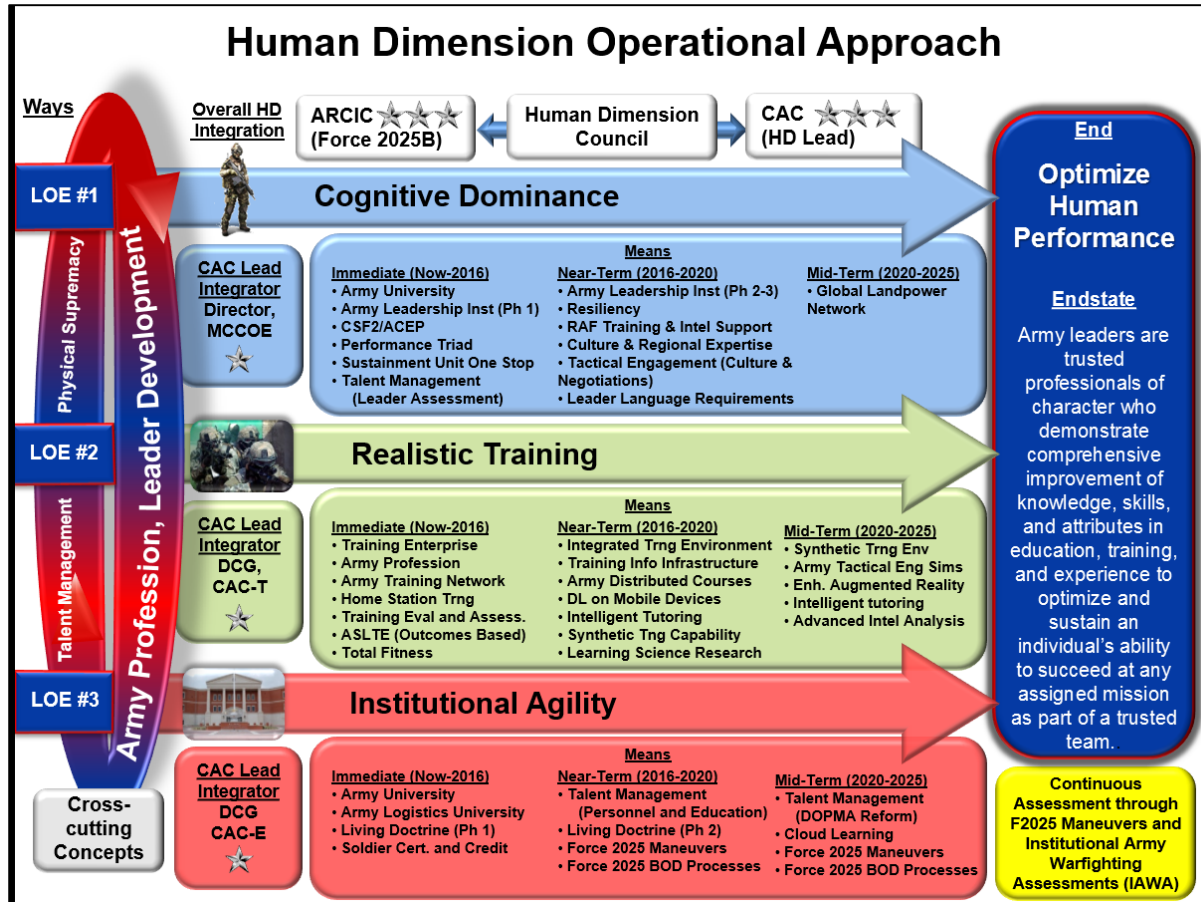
Human Dimension Operational Approach

Ways

Overall HD Integration

ARCIC (Force 2025B)

Human Dimension Council

CAC (HD Lead)

End

Optimize Human Performance

LOE #1

Cognitive Dominance

Physical Supremacy

Army Profession, Leader Development

CAC Lead Integrator Director, MCCOE

Means

Immediate (Now-2016)
• Army University
• Army Leadership Inst (Ph 1)
• CSF2/ACEP
• Performance Triad
• Sustainment Unit One Stop
• Talent Management (Leader Assessment)

Near-Term (2016-2020)
• Army Leadership Inst (Ph 2-3)
• Resiliency
• RAF Training & Intel Support
• Culture & Regional Expertise
• Tactical Engagement (Culture & Negotiations)
• Leader Language Requirements

Mid-Term (2020-2025)
• Global Landpower Network

Endstate

Army leaders are trusted professionals of character who demonstrate comprehensive improvement of knowledge, skills, and attributes in education, training, and experience to optimize and sustain an individual's ability to succeed at any assigned mission as part of a trusted team.

LOE #2

Realistic Training

Talent Management

CAC Lead Integrator DCG, CAC-T

Means

Immediate (Now-2016)
• Training Enterprise
• Army Profession
• Army Training Network
• Home Station Trng
• Training Eval and Assess.
• ASLTE (Outcomes Based)
• Total Fitness

Near-Term (2016-2020)
• Integrated Trng Environment
• Training Info Infrastructure
• Army Distributed Courses
• DL on Mobile Devices
• Intelligent Tutoring
• Synthetic Tng Capability
• Learning Science Research

Mid-Term (2020-2025)
• Synthetic Trng Env
• Army Tactical Eng Sims
• Enh. Augmented Reality
• Intelligent tutoring
• Advanced Intel Analysis

LOE #3

Institutional Agility

CAC Lead Integrator DCG CAC-E

Cross-cutting Concepts

Means

Immediate (Now-2016)
• Army University
• Army Logistics University
• Living Doctrine (Ph 1)
• Soldier Cert. and Credit

Near-Term (2016-2020)
• Talent Management (Personnel and Education)
• Living Doctrine (Ph 2)
• Force 2025 Maneuvers
• Force 2025 BOD Processes

Mid-Term (2020-2025)
• Talent Management (DOPMA Reform)
• Cloud Learning
• Force 2025 Maneuvers
• Force 2025 BOD Processes

Continuous Assessment through F2025 Maneuvers and Institutional Army Warfighting Assessments (IAWA)